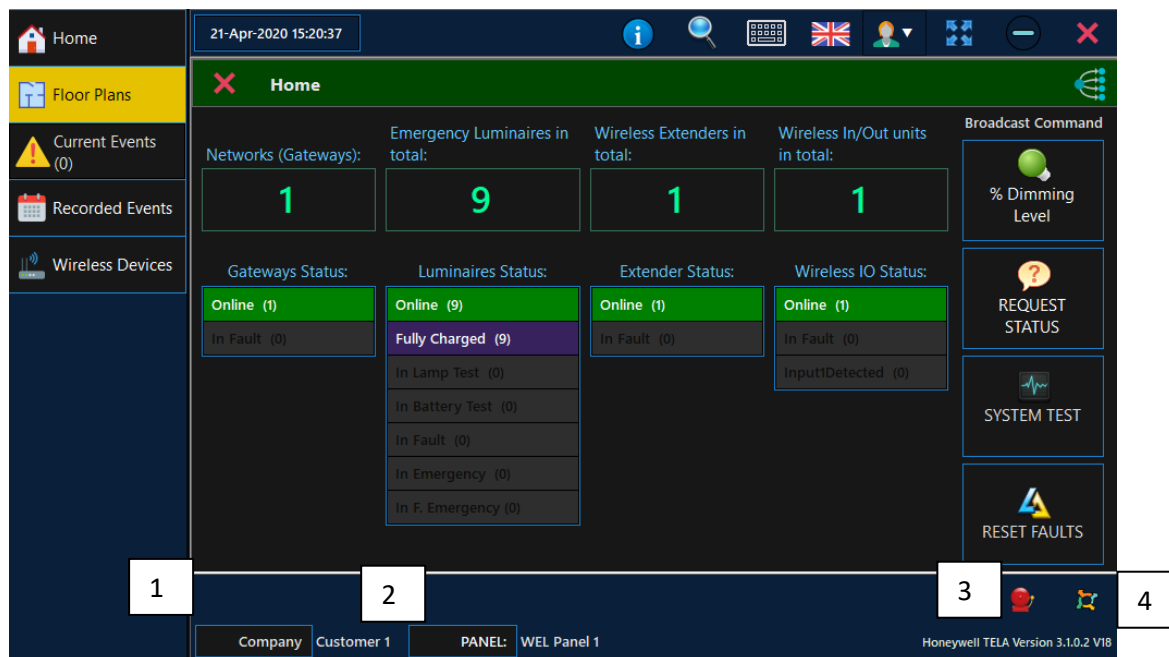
Home
Floor Plans
Current Events (0)
Recorded Events
Wireless Devices

21-Apr-2020 15:20:37

Home

Networks (Gateways):
1
Emergency Luminaires in total:
9
Wireless Extenders in total:
1
Wireless In/Out units in total:
1

Broadcast Command
% Dimming Level
REQUEST STATUS
SYSTEM TEST
RESET FAULTS

Gateways Status:
Online (1)
In Fault (0)

Luminaires Status:
Online (9)
Fully Charged (9)
In Lamp Test (0)
In Battery Test (0)
In Fault (0)
In Emergency (0)
In F. Emergency (0)

Extender Status:
Online (1)
In Fault (0)

Wireless IO Status:
Online (1)
In Fault (0)
Input1Detected (0)

1
2
3
4

Company Customer 1
PANEL: WEL Panel 1
Honeywell TELA Version 3.1.0.2 V18